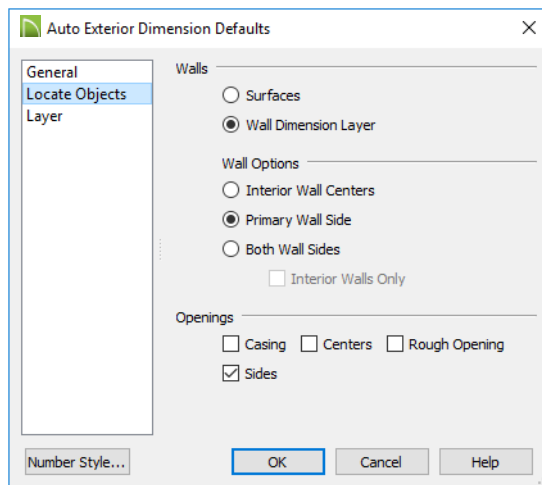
Auto Exterior Dimension Defaults

General
Locate Objects
Layer

Walls
Surfaces
Wall Dimension Layer

Wall Options
Interior Wall Centers
Primary Wall Side
Both Wall Sides
Interior Walls Only

Openings
Casing
Centers
Rough Opening
Sides

Number Style...
OK
Cancel
Help